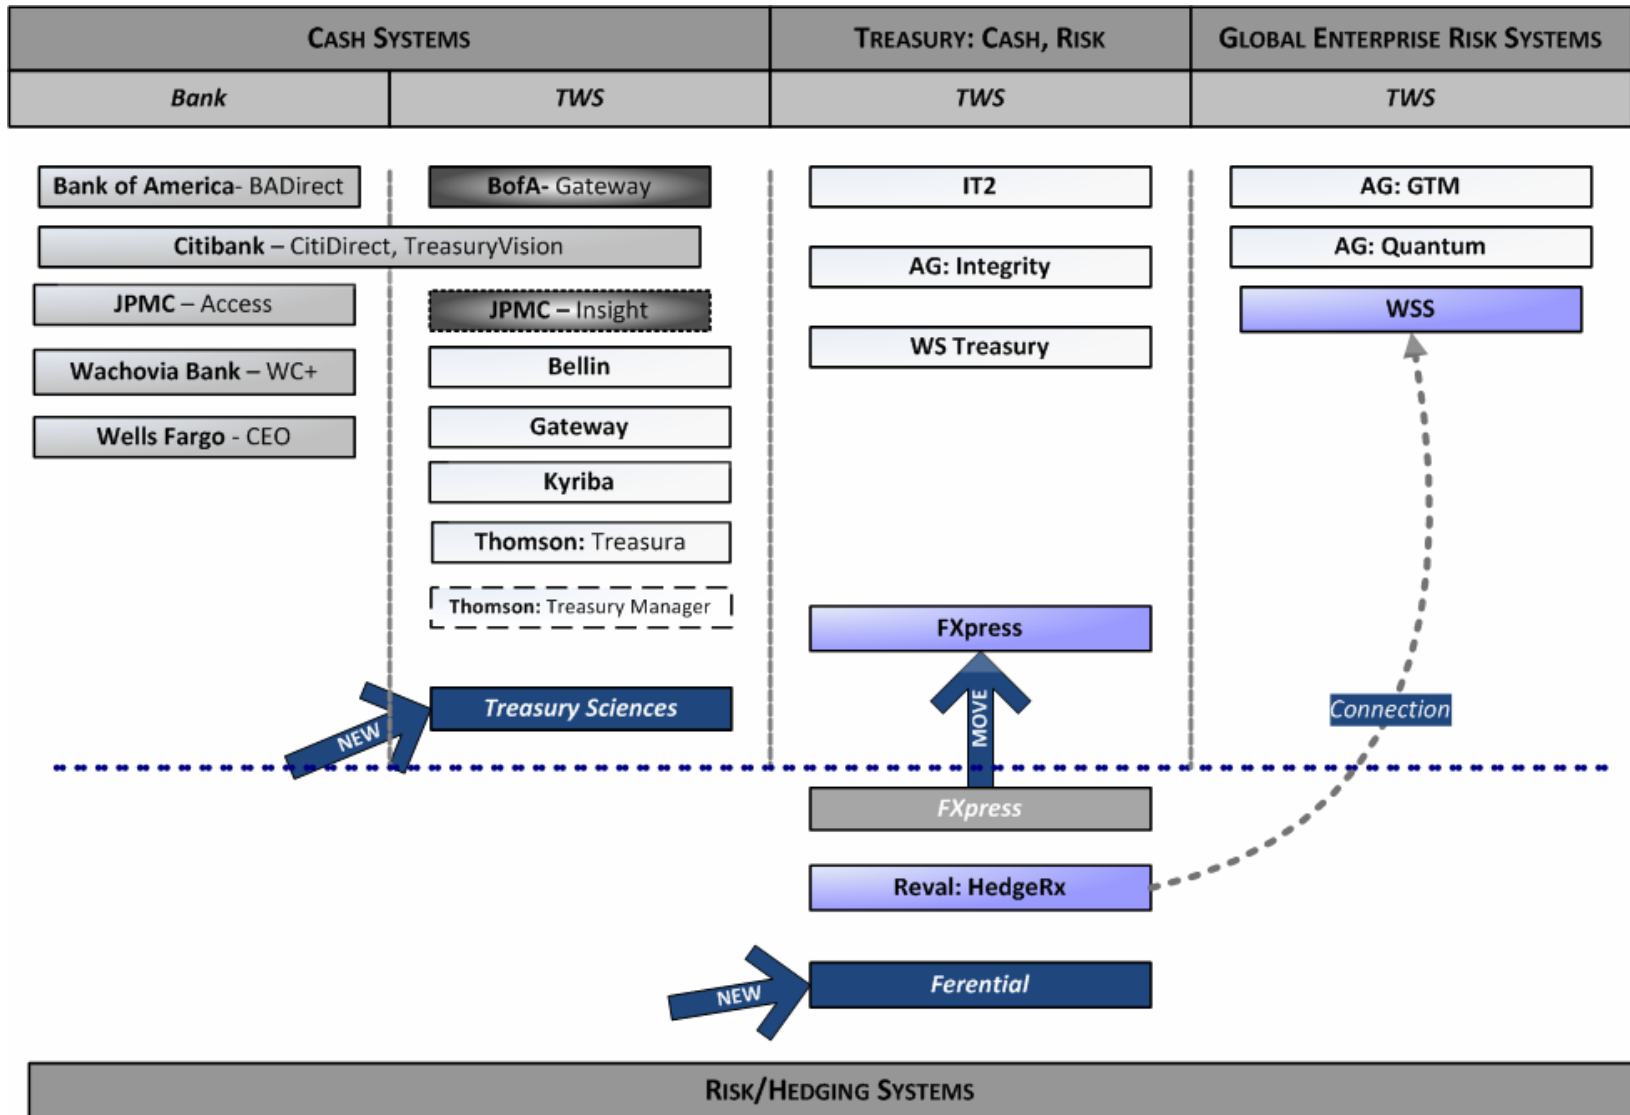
| CASH SYSTEMS | | TREASURY: CASH, RISK | GLOBAL ENTERPRISE RISK SYSTEMS |
|---|---|---|---|
| Bank | TWS | TWS | TWS |

Bank of America- BADirect

BofA- Gateway

Citibank – CitiDirect, TreasuryVision

JPMC – Access

JPMC – Insight

Wachovia Bank – WC+

Wells Fargo - CEO

Bellin

Gateway

Kyriba

Thomson: Treasura

Thomson: Treasury Manager

NEW

Treasury Sciences

IT2

AG: Integrity

WS Treasury

FXpress

MOVE

FXpress

Reval: HedgeRx

NEW

Ferential

AG: GTM

AG: Quantum

WSS

Connection

RISK/HEDGING SYSTEMS